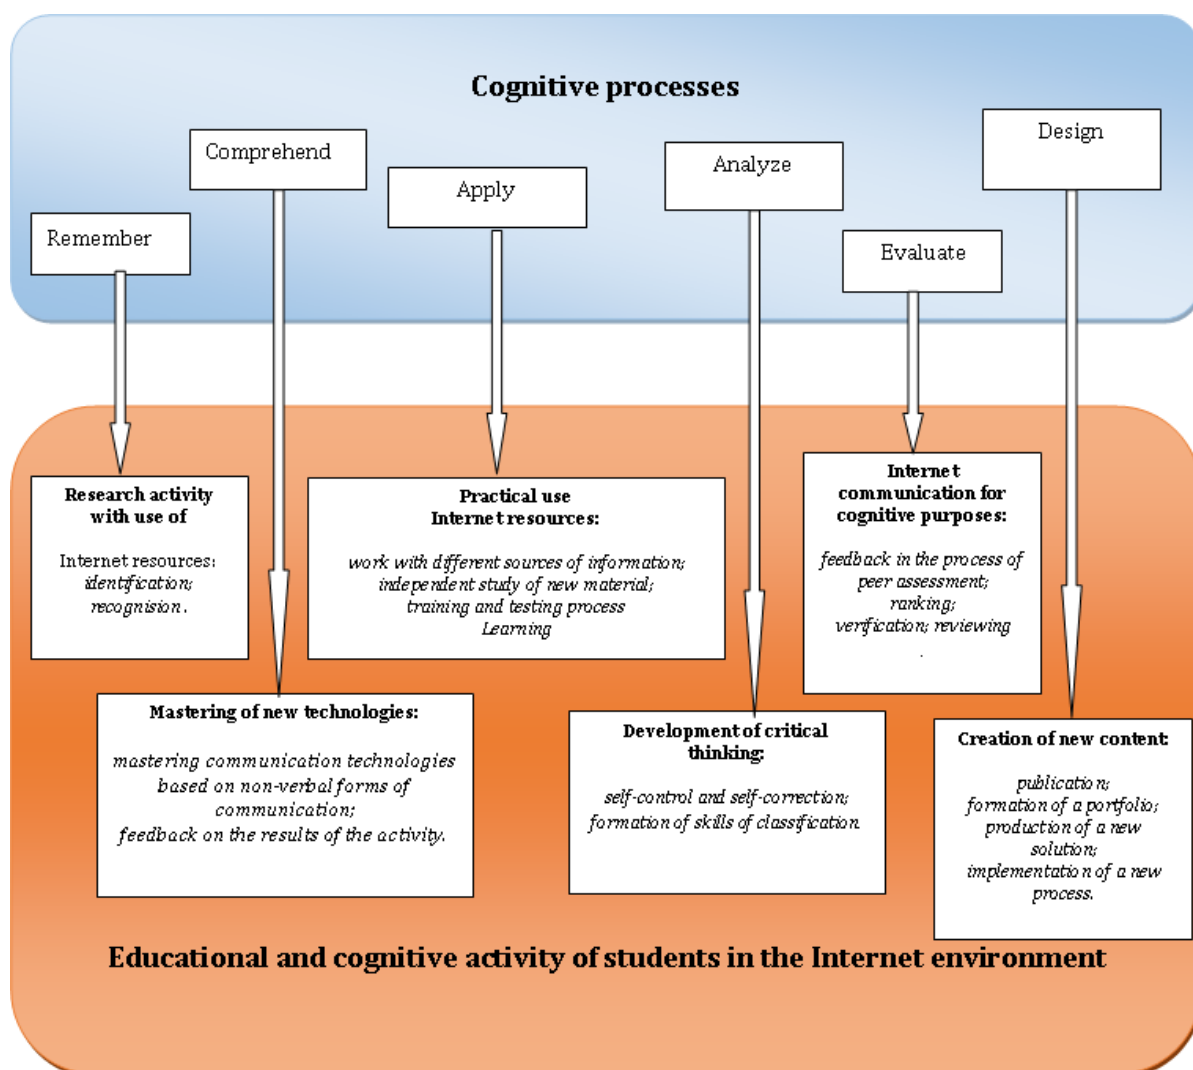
Cognitive processes

Remember

Comprehend

Apply

Analyze

Evaluate

Design

Research activity with use of

Internet resources: identification; recognision.

Practical use Internet resources:

work with different sources of information; independent study of new material; training and testing process Learning

Internet communication for cognitive purposes:

feedback in the process of peer assessment; ranking; verification; reviewing .

Mastering of new technologies:

mastering communication technologies based on non-verbal forms of communication; feedback on the results of the activity.

Development of critical thinking:

self-control and self-correction; formation of skills of classification

Creation of new content:

publication; formation of a portfolio; production of a new solution; implementation of a new process.

Educational and cognitive activity of students in the Internet environment